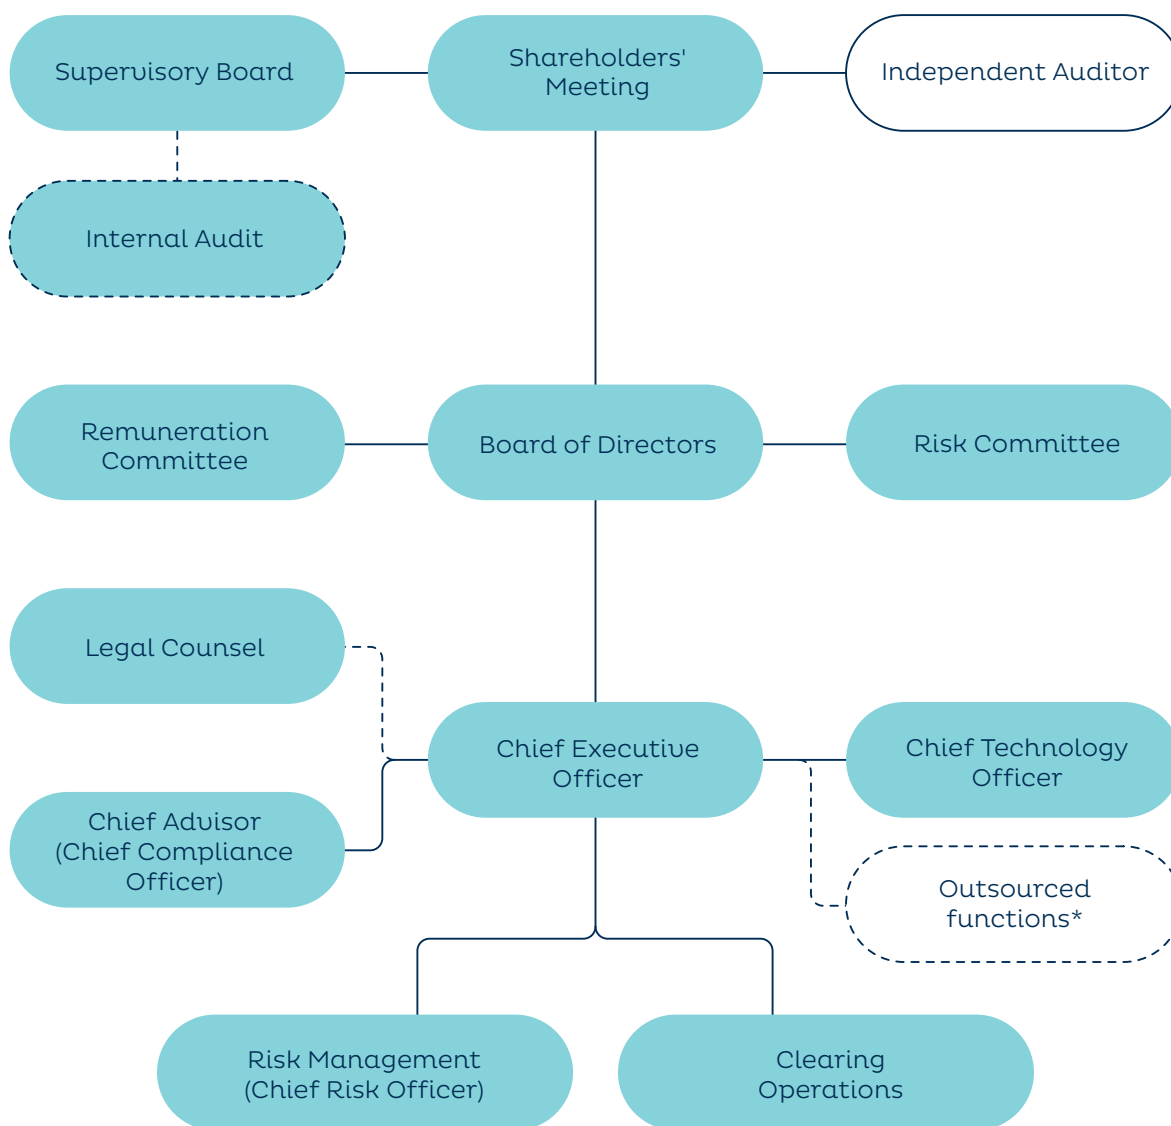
Supervisory Board

Shareholders' Meeting

Independent Auditor

Internal Audit

Remuneration Committee

Board of Directors

Risk Committee

Legal Counsel

Chief Executive Officer

Chief Technology Officer

Chief Advisor (Chief Compliance Officer)

Outsourced functions*

Risk Management (Chief Risk Officer)

Clearing Operations